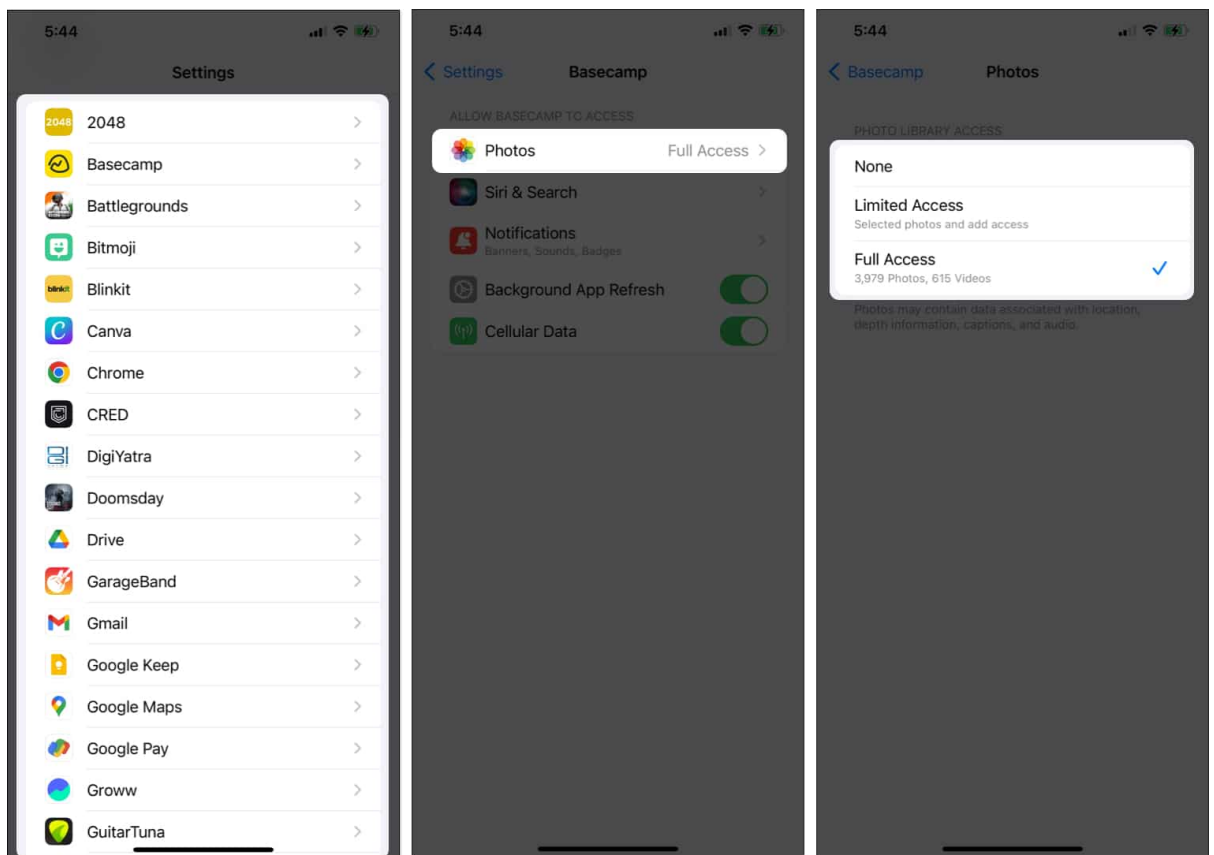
5:44

Settings

2048
2048
Basecamp
Battlegrounds
Bitmoji
blinkit
Blinkit
Canva
Chrome
CRED
DigiYatra
Doomsday
Drive
GarageBand
Gmail
Google Keep
Google Maps
Google Pay
Groww
GuitarTuna

5:44

Settings Basecamp

ALLOW BASECAMP TO ACCESS

Photos Full Access
Siri & Search
Notifications
Banners, Sounds, Badges
Background App Refresh
Cellular Data

5:44

Basecamp Photos

PHOTO LIBRARY ACCESS

None
Limited Access
Selected photos and add access
Full Access
3,979 Photos, 615 Videos

Photos may contain data associated with location, depth information, captions, and audio.